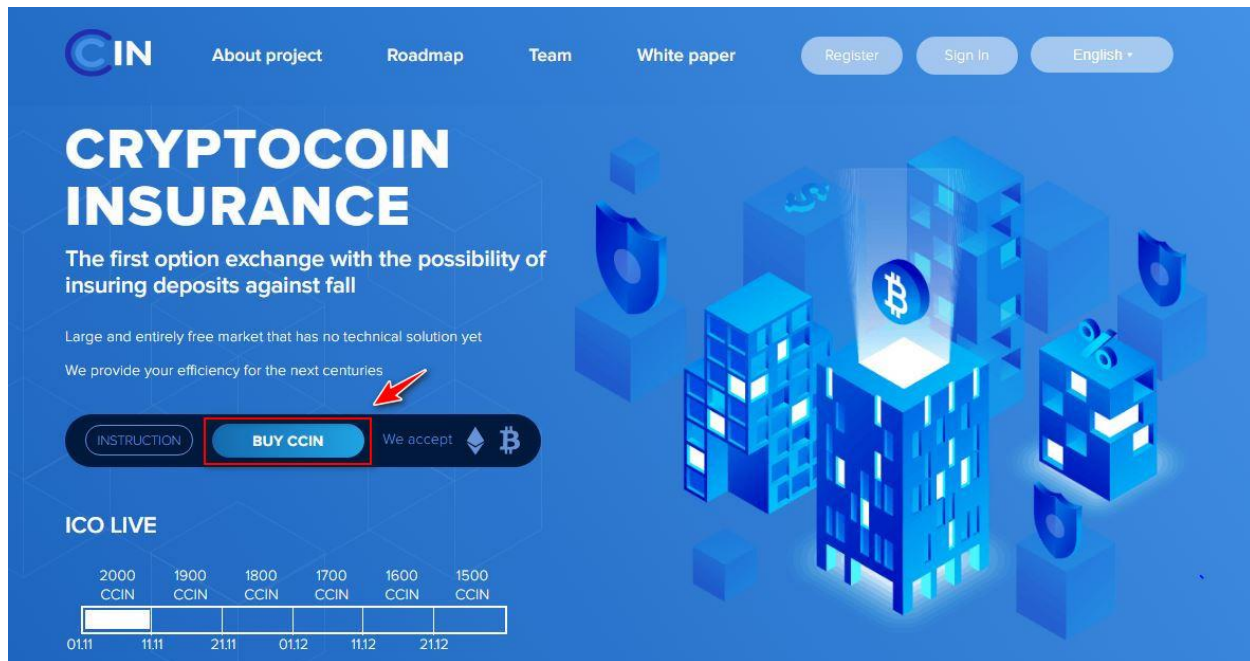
CIN

About project

Roadmap

Team

White paper

Register

Sign in

English

CRYPTOCOIN INSURANCE

The first option exchange with the possibility of insuring deposits against fall

Large and entirely free market that has no technical solution yet

We provide your efficiency for the next centuries

INSTRUCTION

BUY CCIN

We accept

ICO LIVE

| 2000 CCIN | 1900 CCIN | 1800 CCIN | 1700 CCIN | 1600 CCIN | 1500 CCIN |
|---|---|---|---|---|---|

01.11 11.11 21.11 01.12 11.12 21.12